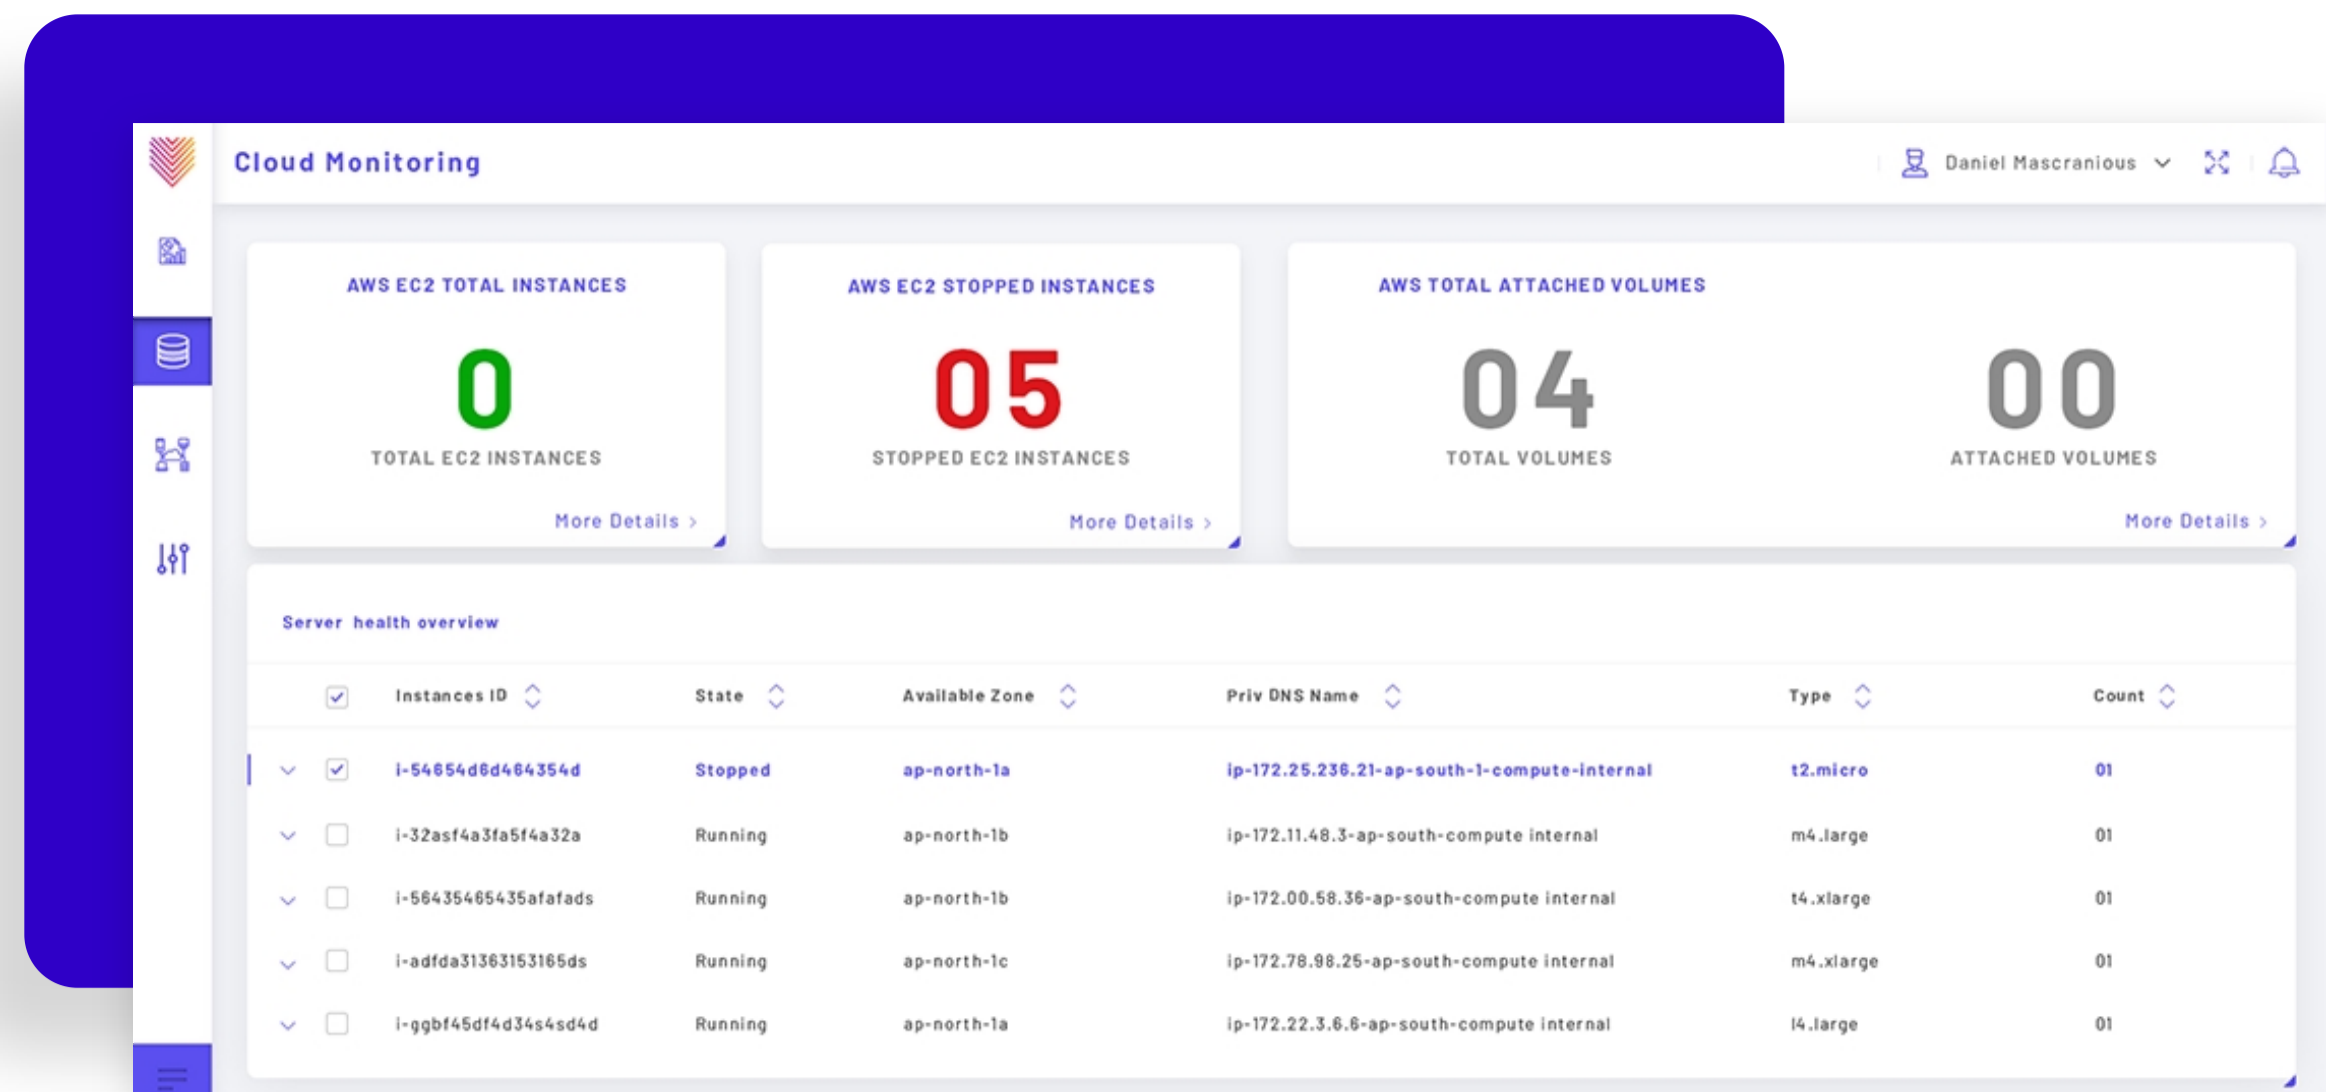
Cloud Monitoring

Daniel Mascranious

AWS EC2 TOTAL INSTANCES

0

TOTAL EC2 INSTANCES

More Details >

AWS EC2 STOPPED INSTANCES

05

STOPPED EC2 INSTANCES

More Details >

AWS TOTAL ATTACHED VOLUMES

04

TOTAL VOLUMES

00

ATTACHED VOLUMES

More Details >

Server health overview

| | Instances ID | State | Available Zone | Priv DNS Name | Type | Count |
|---|---|---|---|---|---|---|
| ☑ | i-54654d6d464354d | Stopped | ap-north-1a | ip-172.25.236.21-ap-south-1-compute-internal | t2.micro | 01 |
| ☐ | i-32asf4a3fa5f4a32a | Running | ap-north-1b | ip-172.11.48.3-ap-south-compute internal | m4.large | 01 |
| ☐ | i-56435465435afafads | Running | ap-north-1b | ip-172.00.58.36-ap-south-compute internal | t4.xlarge | 01 |
| ☐ | i-adfda31363153165ds | Running | ap-north-1c | ip-172.78.98.25-ap-south-compute internal | m4.xlarge | 01 |
| ☐ | i-ggbf45df4d34s4sd4d | Running | ap-north-1a | ip-172.22.3.6.6-ap-south-compute internal | l4.large | 01 |